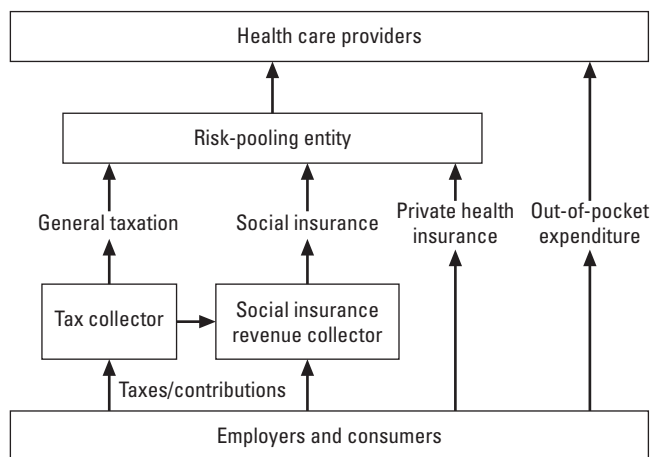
Health care providers

Risk-pooling entity

General taxation

Social insurance

Private health insurance

Out-of-pocket expenditure

Tax collector

Social insurance revenue collector

Taxes/contributions

Employers and consumers